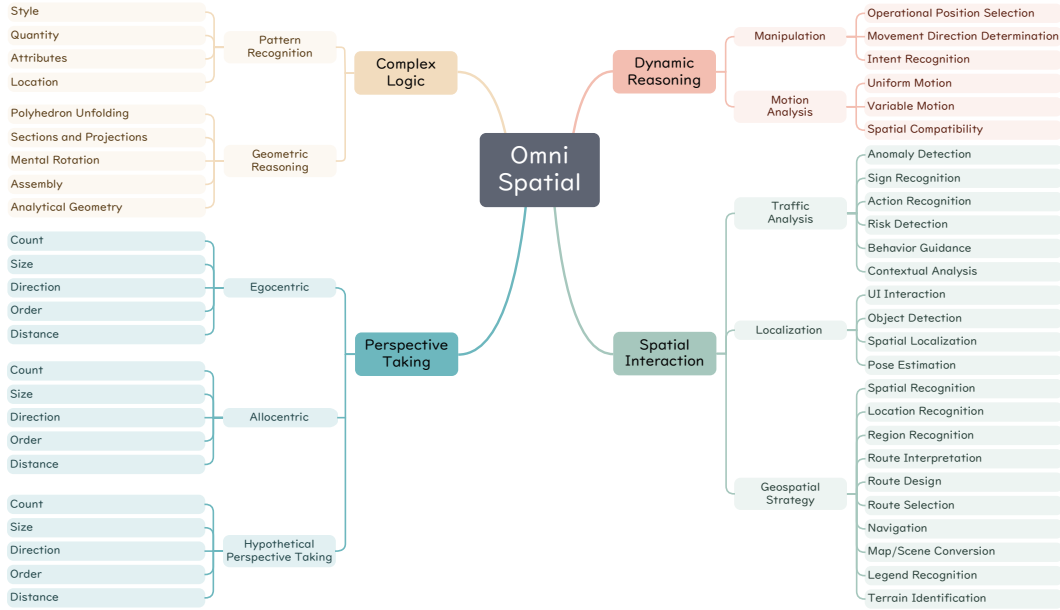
Omni Spatial

Complex Logic

Pattern Recognition
Style
Quantity
Attributes
Location

Geometric Reasoning
Polyhedron Unfolding
Sections and Projections
Mental Rotation
Assembly
Analytical Geometry

Perspective Taking

Egocentric
Count
Size
Direction
Order
Distance

Allocentric
Count
Size
Direction
Order
Distance

Hypothetical Perspective Taking
Count
Size
Direction
Order
Distance

Dynamic Reasoning

Manipulation
Operational Position Selection
Movement Direction Determination
Intent Recognition

Motion Analysis
Uniform Motion
Variable Motion
Spatial Compatibility

Spatial Interaction

Traffic Analysis
Anomaly Detection
Sign Recognition
Action Recognition
Risk Detection
Behavior Guidance
Contextual Analysis

Localization
UI Interaction
Object Detection
Spatial Localization
Pose Estimation

Geospatial Strategy
Spatial Recognition
Location Recognition
Region Recognition
Route Interpretation
Route Design
Route Selection
Navigation
Map/Scene Conversion
Legend Recognition
Terrain Identification